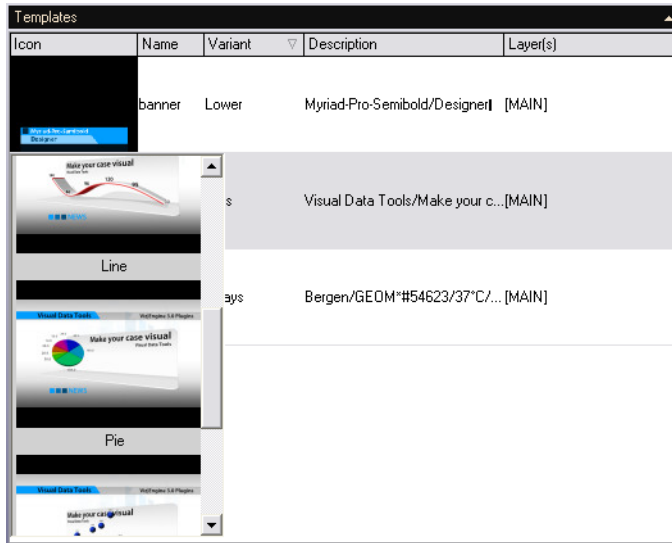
Templates

| Icon | Name | Variant | Description | Layer(s) |
|---|---|---|---|---|
| Myriad-Pro-Semibold Designer | banner | Lower | Myriad-Pro-Semibold/Designer | [MAIN] |
| Make your case visual Visual Data Tools 120 NEWS Line | | s | Visual Data Tools/Make your c... | [MAIN] |
| Visual Data Tools Viz|Engine 3.6 Plugins Make your case visual Visual Data Tools NEWS Pie | | ays | Bergen/GEOM*#54623/37°C/... | [MAIN] |
| Visual Data Tools Viz|Engine 3.6 Plugins Make your case visual | | | | |